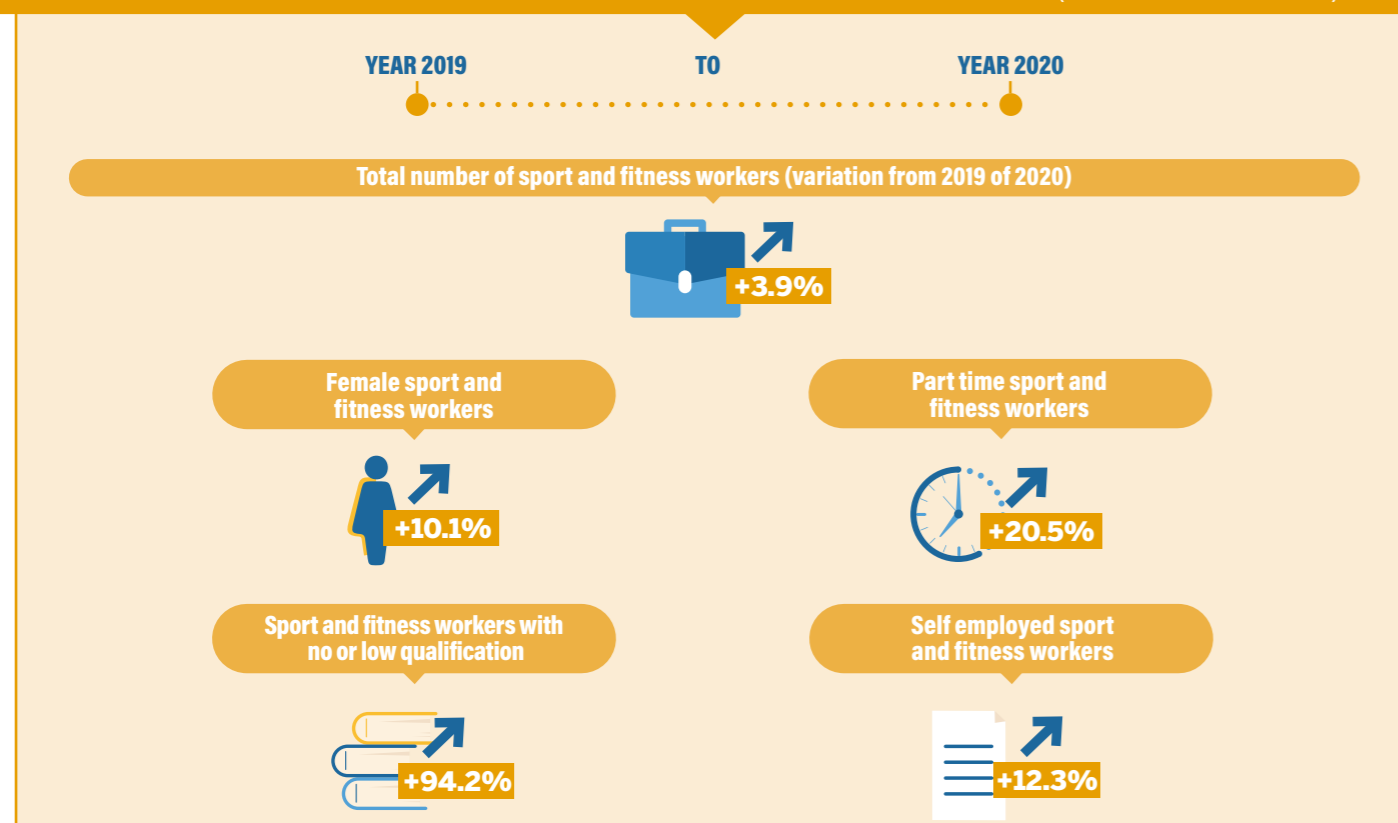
YEAR 2019

TO

YEAR 2020

Total number of sport and fitness workers (variation from 2019 of 2020)

+3.9%

Female sport and fitness workers

+10.1%

Part time sport and fitness workers

+20.5%

Sport and fitness workers with no or low qualification

+94.2%

Self employed sport and fitness workers

+12.3%